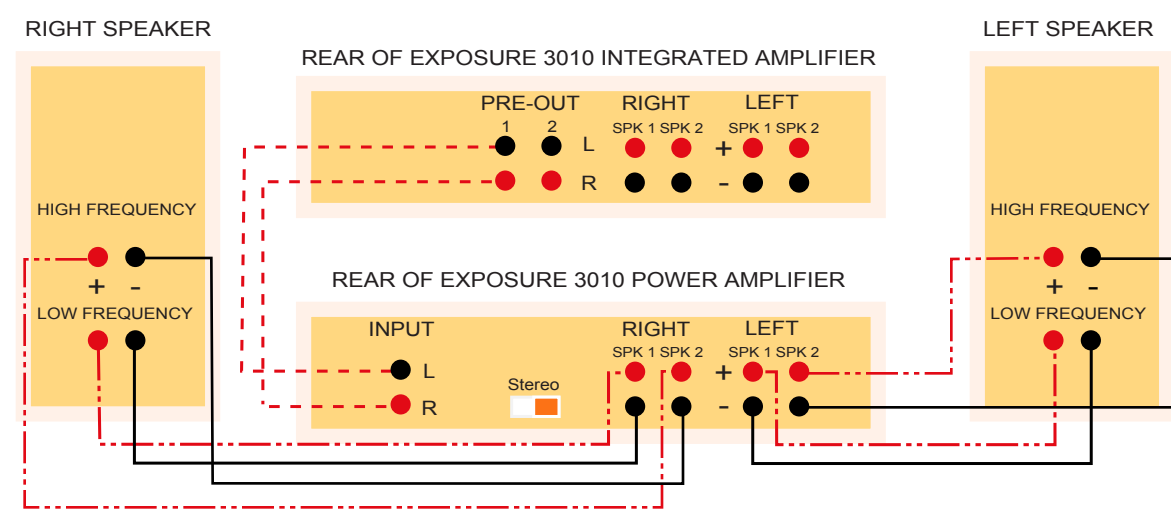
RIGHT SPEAKER

REAR OF EXPOSURE 3010 INTEGRATED AMPLIFIER

LEFT SPEAKER

PRE-OUT
1 2
L
R

RIGHT
SPK 1 SPK 2

LEFT
SPK 1 SPK 2

+
-

HIGH FREQUENCY
+ -
LOW FREQUENCY

REAR OF EXPOSURE 3010 POWER AMPLIFIER

INPUT
L
R

Stereo

RIGHT
SPK 1 SPK 2

LEFT
SPK 1 SPK 2

+
-

HIGH FREQUENCY
+ -
LOW FREQUENCY